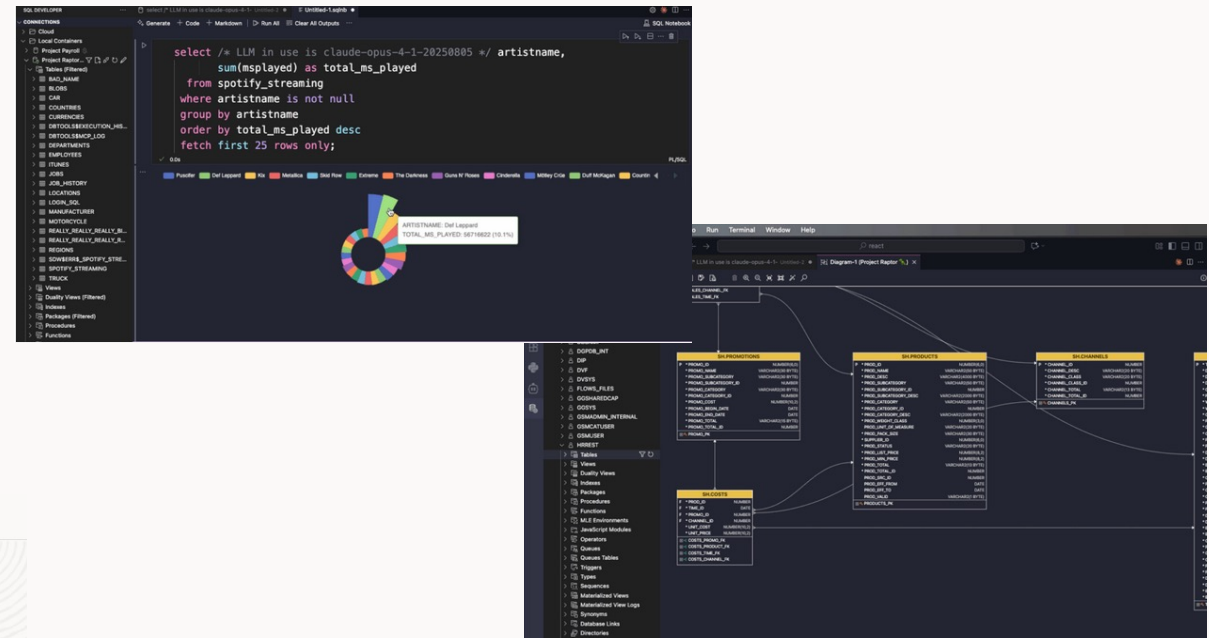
SQL DEVELOPER
CONNECTIONS
Cloud
Local Containers
Project Payroll
Project Raptor
Tables (Filtered)
BAD_NAME
BLOBS
CAR
COUNTRIES
CURRENCIES
DBTOOLS$EXECUTION_HIS...
DBTOOLS$MCP_LOG
DEPARTMENTS
EMPLOYEES
ITUNES
JOBS
JOB_HISTORY
LOCATIONS
LOGIN_SQL
MANUFACTURER
MOTORCYCLE
REALLY_REALLY_REALLY_BI...
REALLY_REALLY_REALLY_R...
REGIONS
SDW$ERR$_SPOTIFY_STRE...
SPOTIFY_STREAMING
TRUCK
Views
Duality Views (Filtered)
Indexes
Packages (Filtered)
Procedures
Functions

select /* LLM in use is claude-... Untitled-1.sqlnb
Generate + Code + Markdown Run All Clear All Outputs
SQL Notebook

select /* LLM in use is claude-opus-4-1-20250805 */ artistname,
sum(msplayed) as total_ms_played
from spotify_streaming
where artistname is not null
group by artistname
order by total_ms_played desc
fetch first 25 rows only;

0.0s
PL/SQL

Pussifer Def Leppard Kix Metallica Skid Row Extreme The Darkness Guns N' Roses Cinderella Mötley Crüe Duff McKagan Countin

ARTISTNAME: Def Leppard
TOTAL_MS_PLAYED: 56718622 (10.1%)

Run Terminal Window Help
react
Diagram-1 (Project Raptor)

ES_CHANNEL_FK
ES_TIME_FK

DGPDB_INT
DIP
DVF
DVSYS
FLOWS_FILES
GGSHAREDCAP
GGSYS
GSMADMIN_INTERNAL
GSMCATUSER
GSMUSER
HRREST
Tables
Views
Duality Views
Indexes
Packages
Procedures
Functions
MLE Environments
JavaScript Modules
Operators
Queues
Queues Tables
Triggers
Types
Sequences
Materialized Views
Materialized View Logs
Synonyms
Database Links
Directories

SH.PROMOTIONS
PROMO_ID NUMBER(6,0)
PROMO_NAME VARCHAR2(30 BYTE)
PROMO_SUBCATEGORY VARCHAR2(30 BYTE)
PROMO_SUBCATEGORY_ID NUMBER
PROMO_CATEGORY VARCHAR2(30 BYTE)
PROMO_CATEGORY_ID NUMBER
PROMO_COST NUMBER(10,2)
PROMO_BEGIN_DATE DATE
PROMO_END_DATE DATE
PROMO_TOTAL VARCHAR2(15 BYTE)
PROMO_TOTAL_ID NUMBER
PROMO_PK

SH.PRODUCTS
PROD_ID NUMBER(6,0)
PROD_NAME VARCHAR2(50 BYTE)
PROD_DESC VARCHAR2(4000 BYTE)
PROD_SUBCATEGORY VARCHAR2(50 BYTE)
PROD_SUBCATEGORY_ID NUMBER
PROD_SUBCATEGORY_DESC VARCHAR2(2000 BYTE)
PROD_CATEGORY VARCHAR2(50 BYTE)
PROD_CATEGORY_ID NUMBER
PROD_CATEGORY_DESC VARCHAR2(2000 BYTE)
PROD_WEIGHT_CLASS NUMBER(3,0)
PROD_UNIT_OF_MEASURE VARCHAR2(20 BYTE)
PROD_PACK_SIZE VARCHAR2(30 BYTE)
SUPPLIER_ID NUMBER(6,0)
PROD_STATUS VARCHAR2(20 BYTE)
PROD_LIST_PRICE NUMBER(8,2)
PROD_MIN_PRICE NUMBER(8,2)
PROD_TOTAL VARCHAR2(13 BYTE)
PROD_TOTAL_ID NUMBER
PROD_SRC_ID NUMBER
PROD_EFF_FROM DATE
PROD_EFF_TO DATE
PROD_VALID VARCHAR2(1 BYTE)
PRODUCTS_PK

SH.CHANNELS
CHANNEL_ID NUMBER
CHANNEL_DESC VARCHAR2(20 BYTE)
CHANNEL_CLASS VARCHAR2(20 BYTE)
CHANNEL_CLASS_ID NUMBER
CHANNEL_TOTAL VARCHAR2(13 BYTE)
CHANNEL_TOTAL_ID NUMBER
CHANNELS_PK

SH.COSTS
PROD_ID NUMBER
TIME_ID DATE
PROMO_ID NUMBER
CHANNEL_ID NUMBER
UNIT_COST NUMBER(10,2)
UNIT_PRICE NUMBER(10,2)
COSTS_PROMO_FK
COSTS_PRODUCT_FK
COSTS_TIME_FK
COSTS_CHANNEL_FK